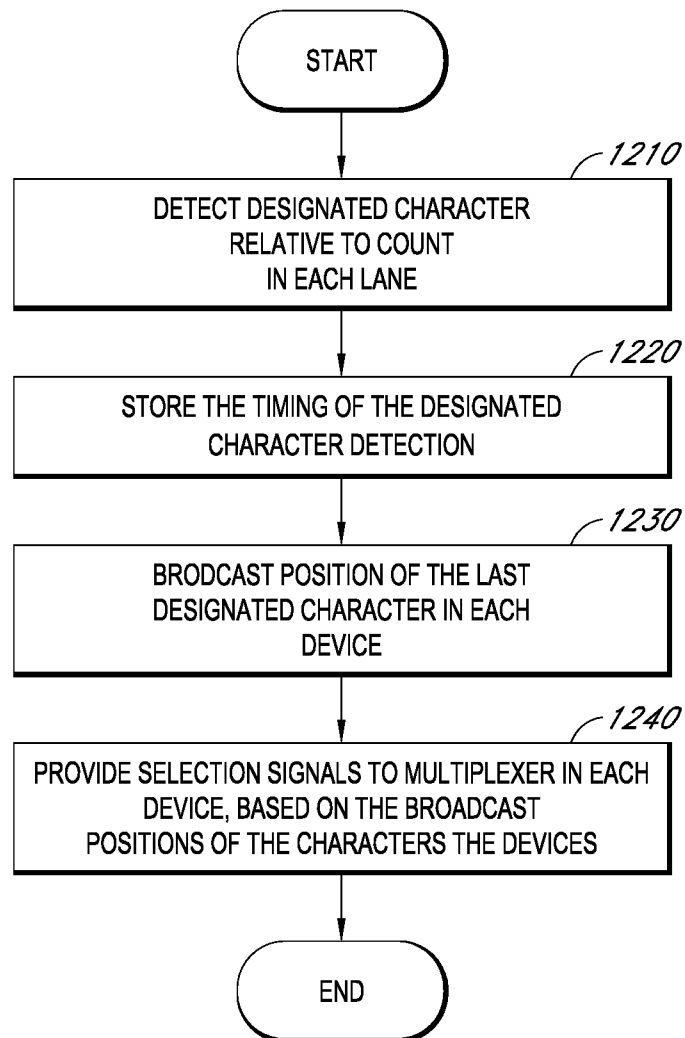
START

1210

DETECT DESIGNATED CHARACTER RELATIVE TO COUNT IN EACH LANE

1220

STORE THE TIMING OF THE DESIGNATED CHARACTER DETECTION

1230

BRODCAST POSITION OF THE LAST DESIGNATED CHARACTER IN EACH DEVICE

1240

PROVIDE SELECTION SIGNALS TO MULTIPLEXER IN EACH DEVICE, BASED ON THE BROADCAST POSITIONS OF THE CHARACTERS THE DEVICES

END